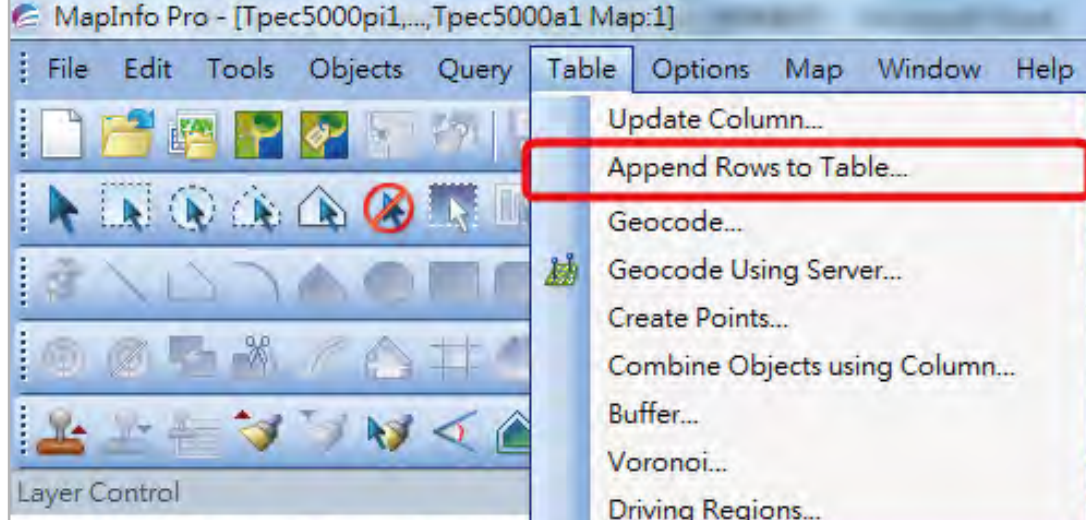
MapInfo Pro - [Tpec5000pi1,...,Tpec5000a1 Map:1]

File Edit Tools Objects Query Table Options Map Window Help

Update Column...
Append Rows to Table...
Geocode...
Geocode Using Server...
Create Points...
Combine Objects using Column...
Buffer...
Voronoi...
Driving Regions...

Layer Control